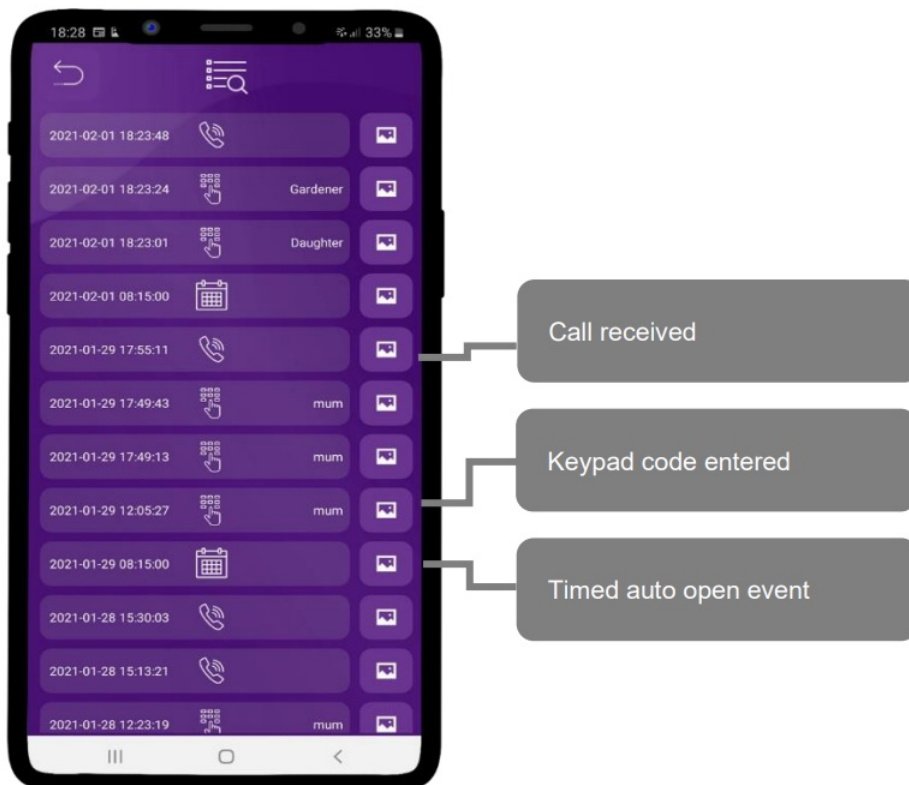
18:28 33%

2021-02-01 18:23:48

2021-02-01 18:23:24 Gardener

2021-02-01 18:23:01 Daughter

2021-02-01 08:15:00

2021-01-29 17:55:11

2021-01-29 17:49:43 mum

2021-01-29 17:49:13 mum

2021-01-29 12:05:27 mum

2021-01-29 08:15:00

2021-01-28 15:30:03

2021-01-28 15:13:21

2021-01-28 12:23:19 mum

Call received

Keypad code entered

Timed auto open event